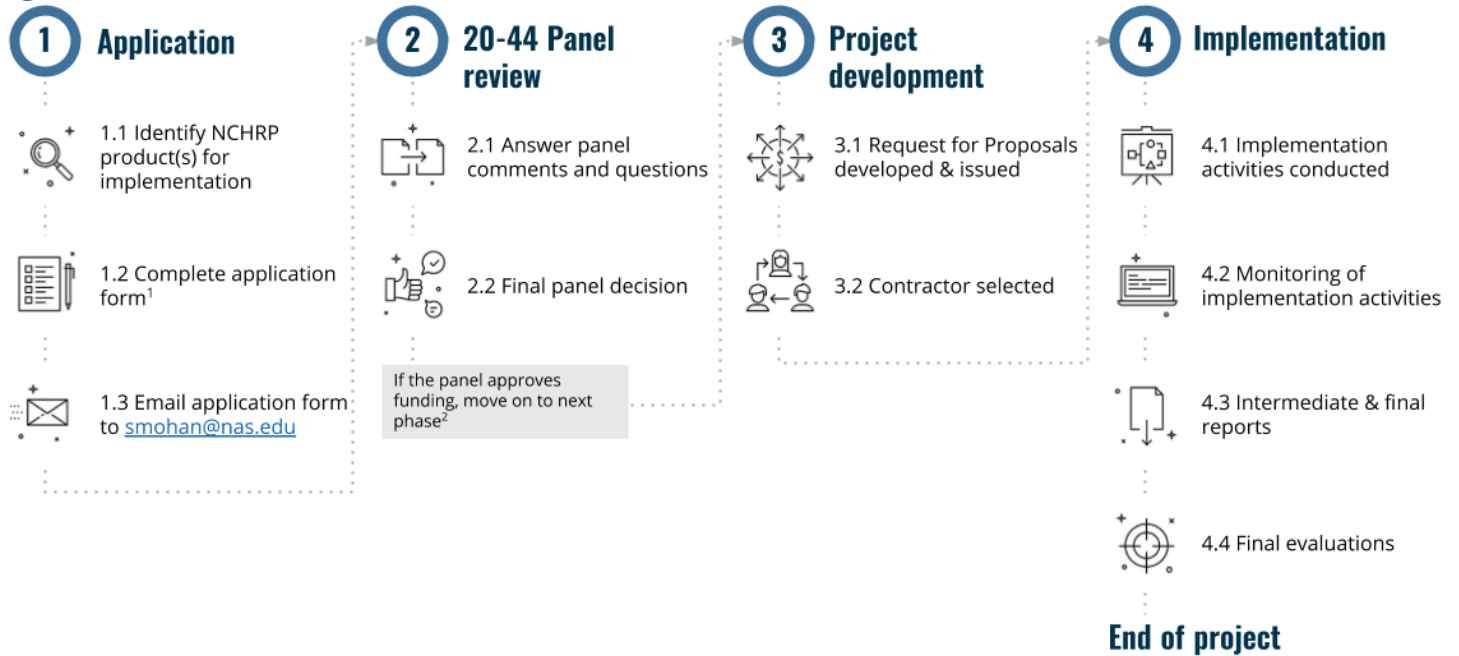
1 Application

1.1 Identify NCHRP product(s) for implementation

1.2 Complete application form$^1$

1.3 Email application form to smohan@nas.edu

2 20-44 Panel review

2.1 Answer panel comments and questions

2.2 Final panel decision

If the panel approves funding, move on to next phase$^2$

3 Project development

3.1 Request for Proposals developed & issued

3.2 Contractor selected

4 Implementation

4.1 Implementation activities conducted

4.2 Monitoring of implementation activities

4.3 Intermediate & final reports

4.4 Final evaluations

End of project